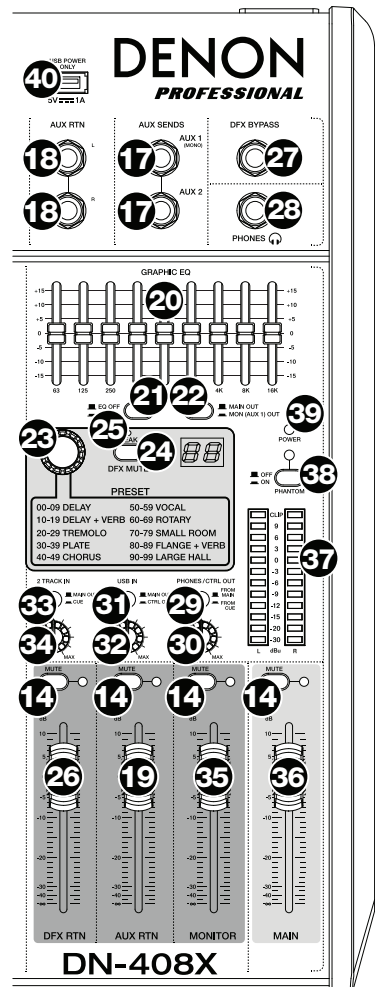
DENON PROFESSIONAL

40 USB POWER ONLY 5V 1A

AUX RTN
18 L
18 R

AUX SENDS
17 AUX 1 (MONO)
17 AUX 2

DFX BYPASS
27

28 PHONES

GRAPHIC EQ
20
+15 +10 +5 0 -5 -10 -15
63 125 250 4K 8K 16K
+15 +10 +5 0 -5 -10 -15

21 22
EQ OFF
MAIN OUT
MON (AUX 1) OUT

39 POWER

23 25 24
DFX MUTE
88

38 OFF ON PHANTOM

PRESET
00-09 DELAY
10-19 DELAY + VERB
20-29 TREMOLO
30-39 PLATE
40-49 CHORUS
50-59 VOCAL
60-69 ROTARY
70-79 SMALL ROOM
80-89 FLANGE + VERB
90-99 LARGE HALL

CLIP
9 6 3 0 -3 -6 -9 -12 -15 -20 -30
L dBu R

37

2 TRACK IN
33 MAIN OUT CUE
34 MAX

USB IN
31 MAIN OUT CTRL OUT
32 MAX

PHONES / CTRL OUT
29 FROM MAIN FROM CUE
30 MAX

MUTE 14
MUTE 14
MUTE 14
MUTE 14

26 19 35 36

DFX RTN
AUX RTN
MONITOR
MAIN

DN-408X